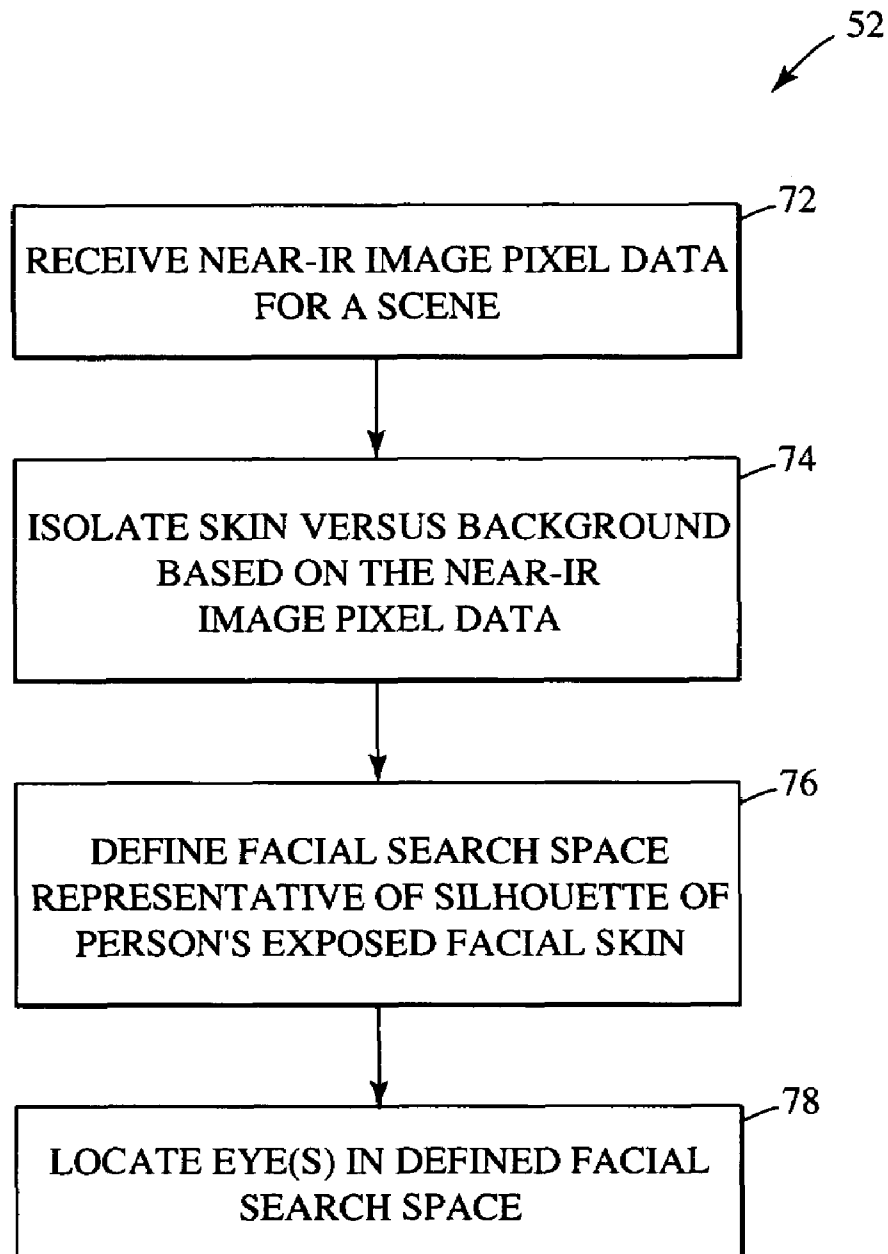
52

72

RECEIVE NEAR-IR IMAGE PIXEL DATA FOR A SCENE

74

ISOLATE SKIN VERSUS BACKGROUND BASED ON THE NEAR-IR IMAGE PIXEL DATA

76

DEFINE FACIAL SEARCH SPACE REPRESENTATIVE OF SILHOUETTE OF PERSON'S EXPOSED FACIAL SKIN

78

LOCATE EYE(S) IN DEFINED FACIAL SEARCH SPACE